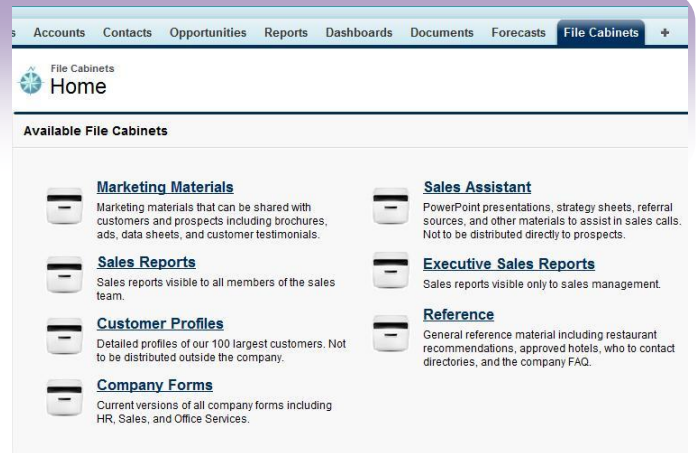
s Accounts Contacts Opportunities Reports Dashboards Documents Forecasts File Cabinets +

File Cabinets
Home

Available File Cabinets

Marketing Materials
Marketing materials that can be shared with customers and prospects including brochures, ads, data sheets, and customer testimonials.

Sales Reports
Sales reports visible to all members of the sales team.

Customer Profiles
Detailed profiles of our 100 largest customers. Not to be distributed outside the company.

Company Forms
Current versions of all company forms including HR, Sales, and Office Services.

Sales Assistant
PowerPoint presentations, strategy sheets, referral sources, and other materials to assist in sales calls. Not to be distributed directly to prospects.

Executive Sales Reports
Sales reports visible only to sales management.

Reference
General reference material including restaurant recommendations, approved hotels, who to contact directories, and the company FAQ.